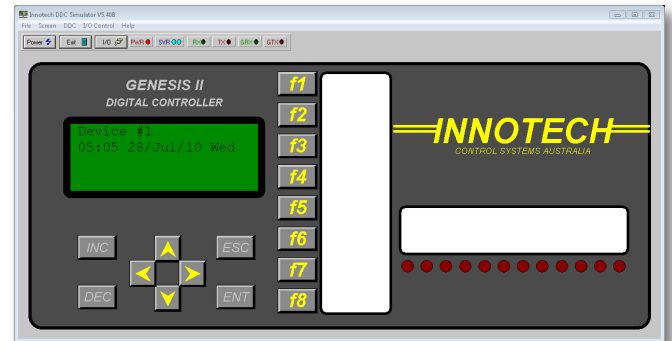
Innotech DDC Simulator V5.40B

File Screen DDC I/O Control Help

Power Exit I/O PWR SVR RX TX GRX GTX

GENESIS II
DIGITAL CONTROLLER

Device #1
05:05 28/Jul/10 Wed

INC ESC

DEC ENT

f1 f2 f3 f4 f5 f6 f7 f8

INNOTECH
CONTROL SYSTEMS AUSTRALIA